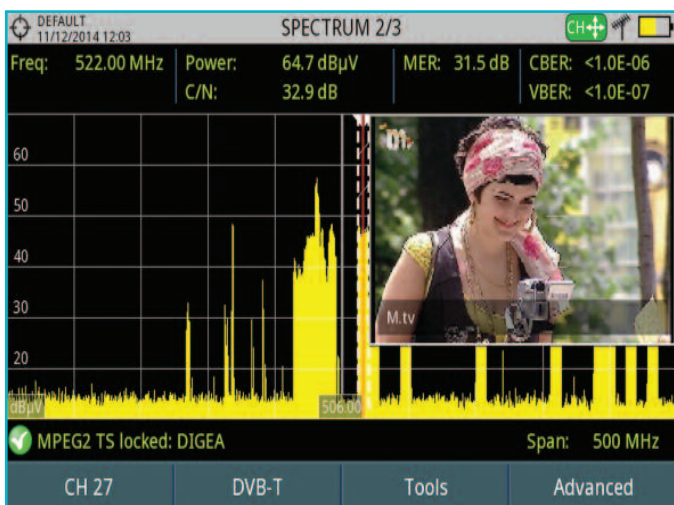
DEFAULT
11/12/2014 12:03
SPECTRUM 2/3
CH

Freq: 522.00 MHz
Power: 64.7 dBµV
C/N: 32.9 dB
MER: 31.5 dB
CBER: <1.0E-06
VBER: <1.0E-07

60
50
40
30
20
dBµV
506.00

M.tv

MPEG2 TS locked: DIGEA
Span: 500 MHz

CH 27
DVB-T
Tools
Advanced